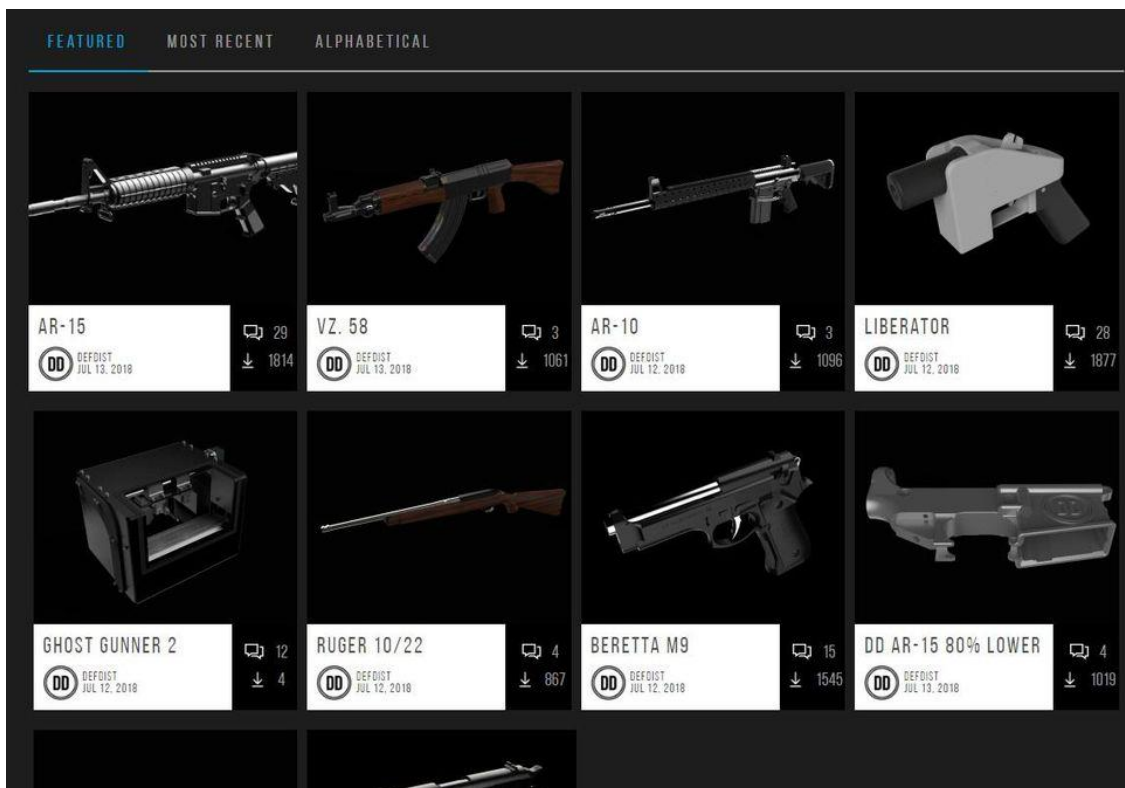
FEATURED MOST RECENT ALPHABETICAL

AR-15
DD DEFDIST JUL 13, 2018
29
1814

VZ. 58
DD DEFDIST JUL 13, 2018
3
1061

AR-10
DD DEFDIST JUL 12, 2018
3
1096

LIBERATOR
DD DEFDIST JUL 12, 2018
28
1877

GHOST GUNNER 2
DD DEFDIST JUL 12, 2018
12
4

RUGER 10/22
DD DEFDIST JUL 12, 2018
4
867

BERETTA M9
DD DEFDIST JUL 12, 2018
15
1545

DD AR-15 80% LOWER
DD DEFDIST JUL 13, 2018
4
1019